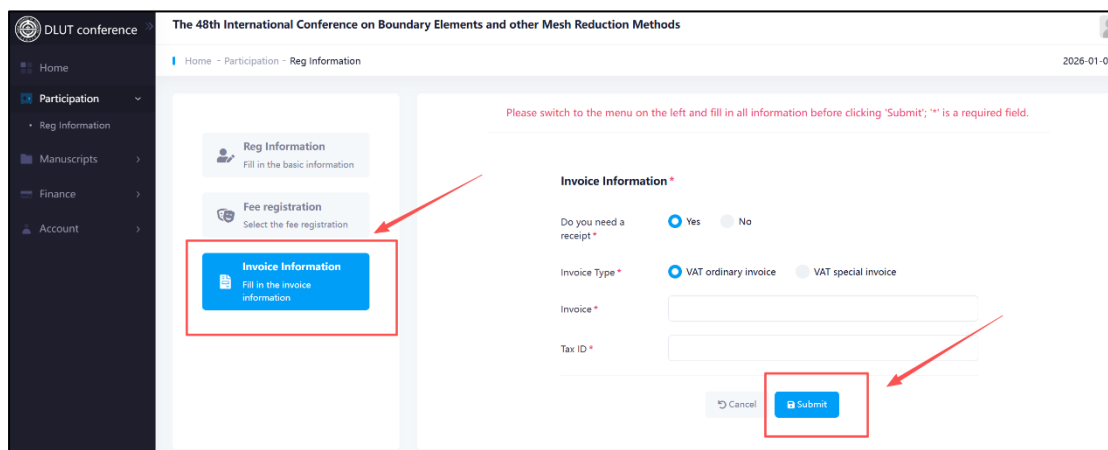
DLUT conference

The 48th International Conference on Boundary Elements and other Mesh Reduction Methods

Home

Participation

• Reg Information

Manuscripts

Finance

Account

Home - Participation - Reg Information

2026-01-0

Reg Information
Fill in the basic information

Fee registration
Select the fee registration

Invoice Information
Fill in the invoice information

Please switch to the menu on the left and fill in all information before clicking 'Submit'; '*' is a required field.

Invoice Information *

Do you need a receipt * Yes No

Invoice Type * VAT ordinary invoice VAT special invoice

Invoice *

Tax ID *

Cancel Submit